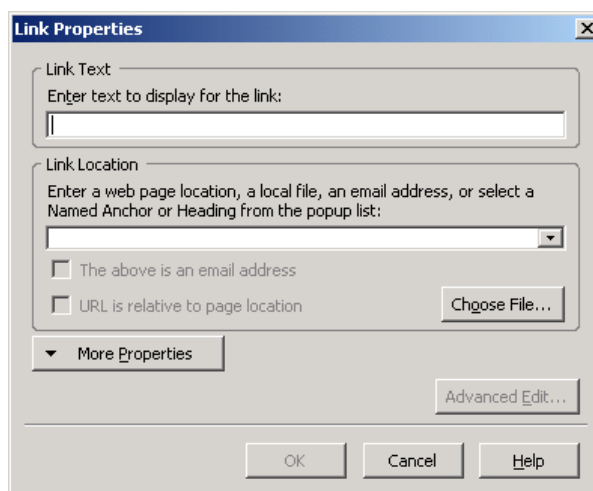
Link Properties

Link Text

Enter text to display for the link:

Link Location

Enter a web page location, a local file, an email address, or select a Named Anchor or Heading from the popup list:

The above is an email address

URL is relative to page location

Choose File...

More Properties

Advanced Edit...

OK

Cancel

Help